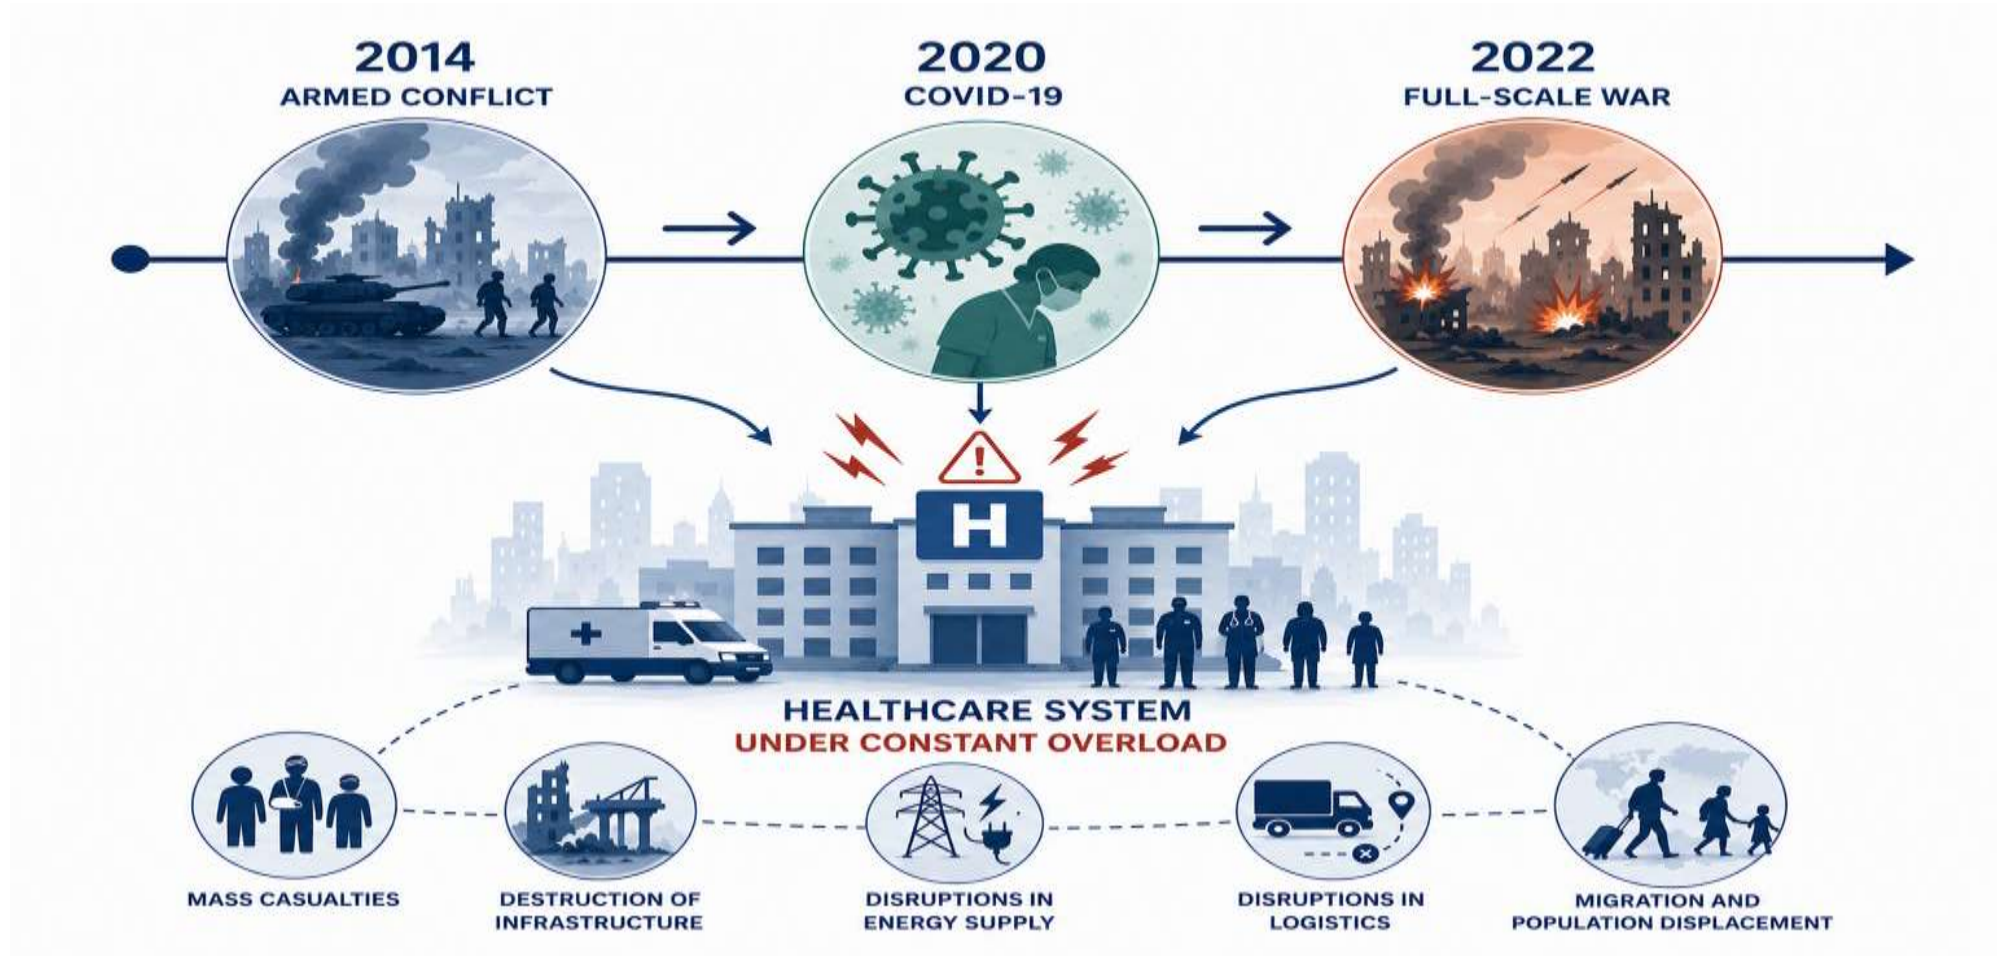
2014
ARMED CONFLICT

2020
COVID-19

2022
FULL-SCALE WAR

H

HEALTHCARE SYSTEM
UNDER CONSTANT OVERLOAD

MASS CASUALTIES

DESTRUCTION OF INFRASTRUCTURE

DISRUPTIONS IN ENERGY SUPPLY

DISRUPTIONS IN LOGISTICS

MIGRATION AND POPULATION DISPLACEMENT